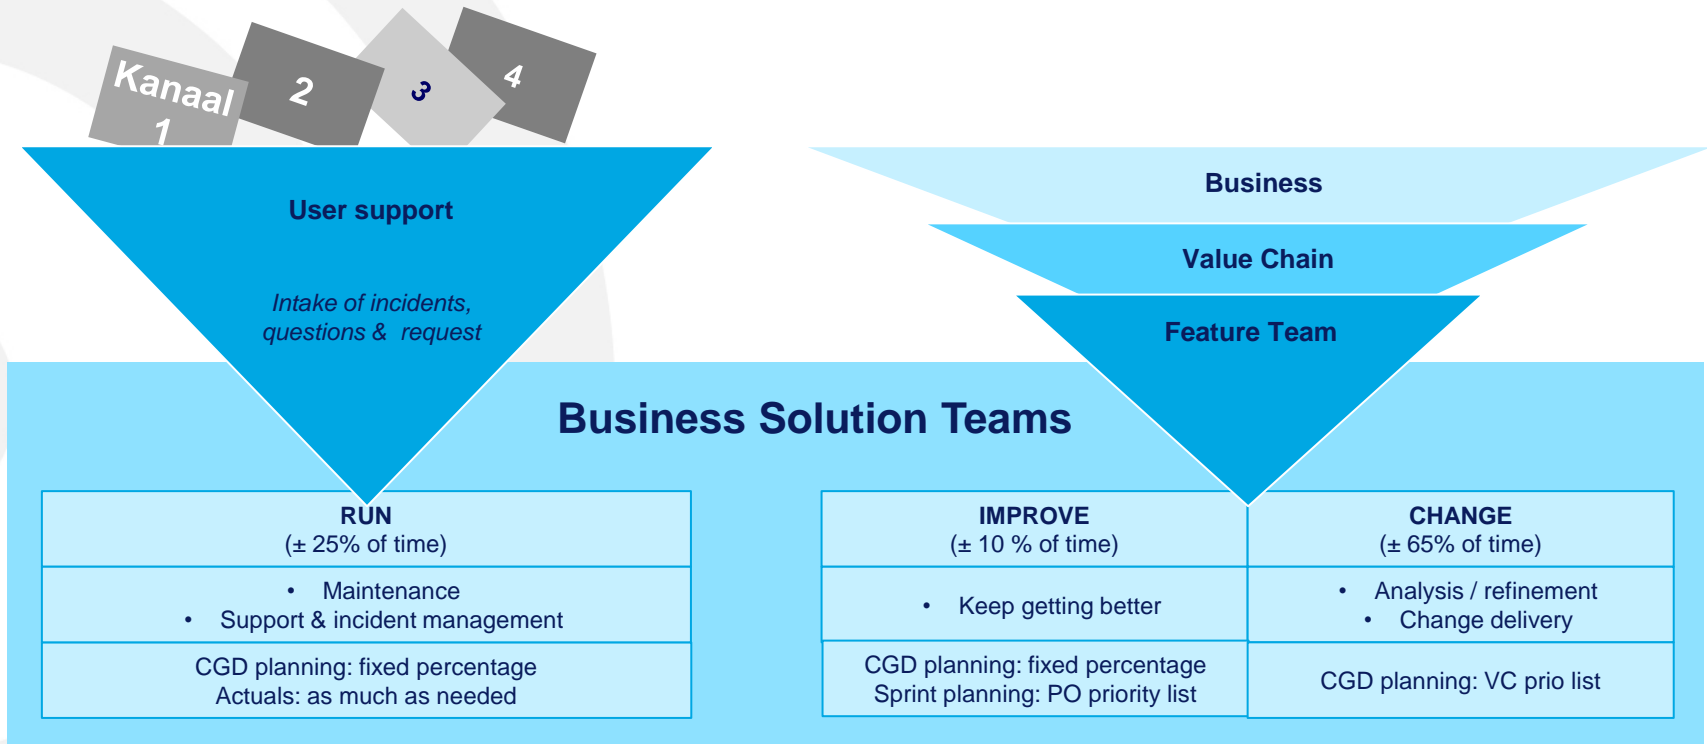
Kanaal 1

2

3

4

User support

Intake of incidents, questions & request

Business

Value Chain

Feature Team

Business Solution Teams

| RUN (± 25% of time) |
|---|
| • Maintenance • Support & incident management |
| CGD planning: fixed percentage Actuals: as much as needed |

| IMPROVE (± 10 % of time) | CHANGE (± 65% of time) |
|---|---|
| • Keep getting better | • Analysis / refinement • Change delivery |
| CGD planning: fixed percentage Sprint planning: PO priority list | CGD planning: VC prio list |